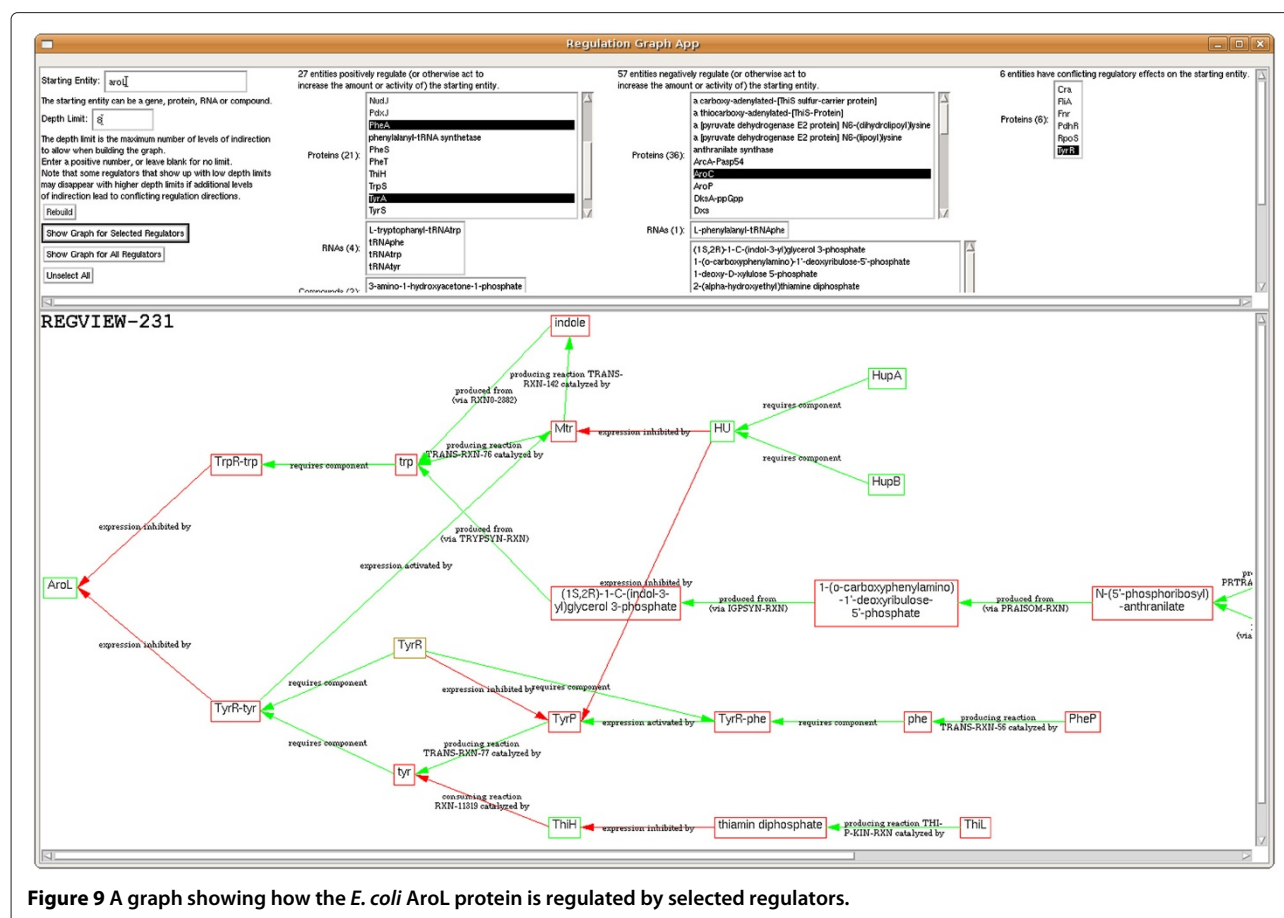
Regulation Graph App

Starting Entity: aroL

The starting entity can be a gene, protein, RNA or compound.

Depth Limit: 8

The depth limit is the maximum number of levels of indirection to allow when building the graph.
Enter a positive number, or leave blank for no limit.
Note that some regulators that show up with low depth limits may disappear with higher depth limits if additional levels of indirection lead to conflicting regulation directions.

Rebuild

Show Graph for Selected Regulators

Show Graph for All Regulators

Unselect All

27 entities positively regulate (or otherwise act to increase the amount or activity of) the starting entity.

Proteins (21): NudJ, PdxJ, PheA, phenylalanyl-tRNA synthetase, PheS, PheT, ThiH, TrpS, TyrA, TyrS

RNAs (4): L-tryptophanyl-tRNAtrp, tRNAphe, tRNAtrp, tRNAtyr

Compounds (3): 3-amino-1-hydroxyacetone-1-phosphate

57 entities negatively regulate (or otherwise act to increase the amount or activity of) the starting entity.

Proteins (36): a carboxy-adenylated-[ThiS sulfur-carrier protein], a thiocarboxy-adenylated-[ThiS-Protein], a [pyruvate dehydrogenase E2 protein] N6-(dihydrolipoyl)lysine, a [pyruvate dehydrogenase E2 protein] N6-(lipoyl)lysine, anthranilate synthase, ArcA-Pasp54, AroC, AroP, DksA-ppGpp, Dxs

RNAs (1): L-phenylalanyl-tRNAphe

(1S,2R)-1-C-(indol-3-yl)glycerol 3-phosphate
1-(o-carboxyphenylamino)-1'-deoxyribulose-5'-phosphate
1-deoxy-D-xylulose 5-phosphate
2-(alpha-hydroxyethyl)thiamine diphosphate

6 entities have conflicting regulatory effects on the starting entity.

Proteins (6): Cra, FliA, Fnr, PdhR, RpoS, TyrR

REGVIEW-231

indole
producing reaction TRANS-RXN-142 catalyzed by
produced from (via RXN0-2382)
HupA
requires component
Mtr
expression inhibited by
HU
producing reaction TRANS-RXN-76 catalyzed by
requires component
HupB
TrpR-trp
requires component
trp
expression inhibited by
produced from (via TRYPSYN-RXN)
expression activated by
AroL
expression inhibited by
(1S,2R)-1-C-(indol-3-yl)glycerol 3-phosphate
produced from (via IGPSYN-RXN)
1-(o-carboxyphenylamino)-1'-deoxyribulose-5'-phosphate
produced from (via PRAISOM-RXN)
N-(5'-phosphoribosyl)-anthranilate
pr PRTRA
(via
expression inhibited by
TyrR
requires component
expression inhibited by
requires component
TyrR-tyr
TyrP
expression activated by
TyrR-phe
requires component
phe
producing reaction TRANS-RXN-56 catalyzed by
PheP
requires component
producing reaction TRANS-RXN-77 catalyzed by
tyr
consuming reaction RXN-11319 catalyzed by
ThiH
expression inhibited by
thiamin diphosphate
producing reaction THI-P-KIN-RXN catalyzed by
ThiL

**Figure 9** A graph showing how the *E. coli* AroL protein is regulated by selected regulators.